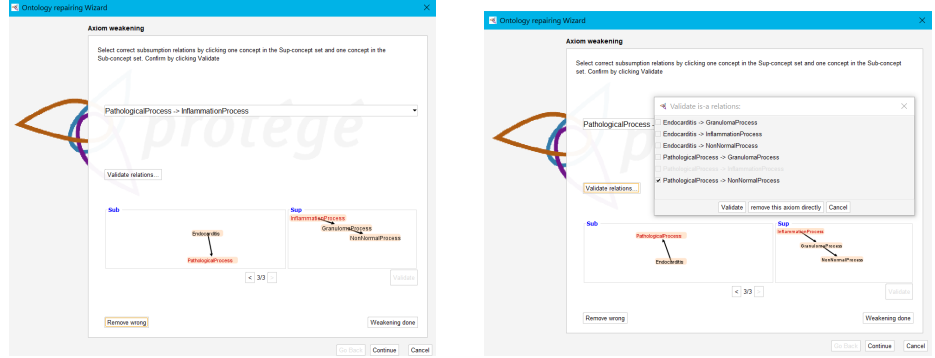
Ontology repairing Wizard

Axiom weakening

Select correct subsumption relations by clicking one concept in the Sup-concept set and one concept in the Sub-concept set. Confirm by clicking Validate

protégé

PathologicalProcess -> InflammationProcess

Validate relations...

Sub

Endocarditis

PathologicalProcess

Sup

InflammationProcess

GranulomaProcess

NonNormalProcess

< 3/3 >

Validate

Remove wrong

Weakening done

Go Back Continue Cancel

Ontology repairing Wizard

Axiom weakening

Select correct subsumption relations by clicking one concept in the Sup-concept set and one concept in the Sub-concept set. Confirm by clicking Validate

PathologicalProcess -

Validate is-a relations:

Endocarditis -> GranulomaProcess

Endocarditis -> InflammationProcess

Endocarditis -> NonNormalProcess

PathologicalProcess -> GranulomaProcess

✔ PathologicalProcess -> NonNormalProcess

Validate remove this axiom directly Cancel

Validate relations...

Sub

PathologicalProcess

Endocarditis

Sup

InflammationProcess

GranulomaProcess

NonNormalProcess

< 3/3 >

Validate

Remove wrong

Weakening done

Go Back Continue Cancel